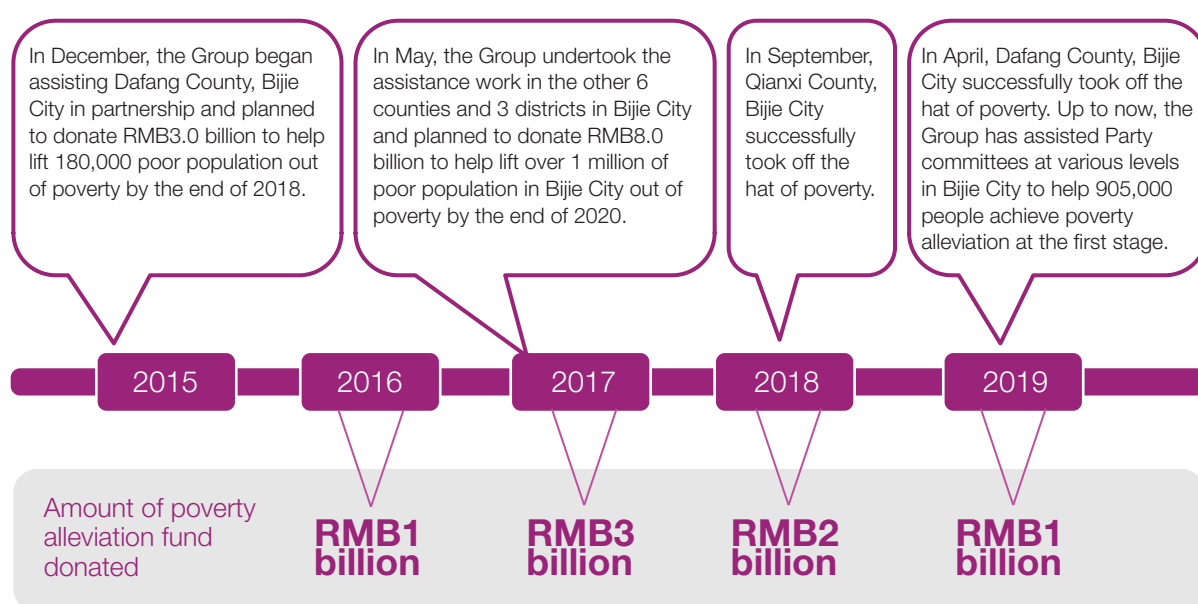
In December, the Group began assisting Dafang County, Bijie City in partnership and planned to donate RMB3.0 billion to help lift 180,000 poor population out of poverty by the end of 2018.

In May, the Group undertook the assistance work in the other 6 counties and 3 districts in Bijie City and planned to donate RMB8.0 billion to help lift over 1 million of poor population in Bijie City out of poverty by the end of 2020.

In September, Qianxi County, Bijie City successfully took off the hat of poverty.

In April, Dafang County, Bijie City successfully took off the hat of poverty. Up to now, the Group has assisted Party committees at various levels in Bijie City to help 905,000 people achieve poverty alleviation at the first stage.

2015

2016

2017

2018

2019

Amount of poverty alleviation fund donated

RMB1 billion

RMB3 billion

RMB2 billion

RMB1 billion